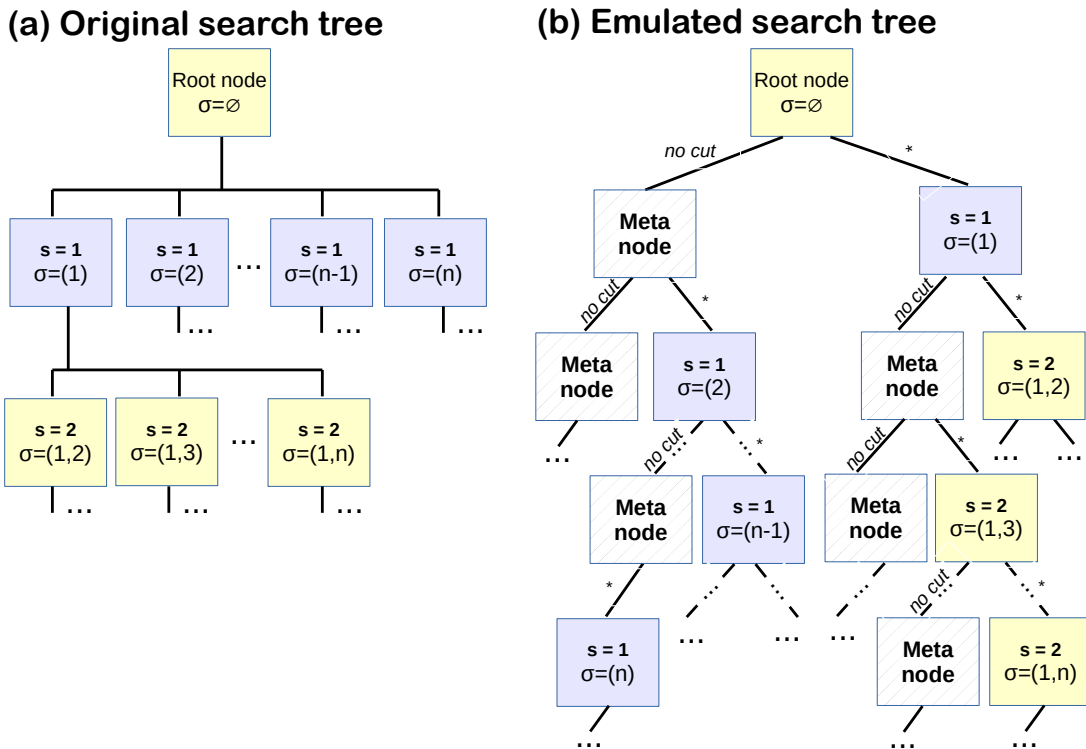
(a) Original search tree

Root node
σ=∅

s = 1
σ=(1)

s = 1
σ=(2)

…

s = 1
σ=(n-1)

s = 1
σ=(n)

…

…

…

s = 2
σ=(1,2)

s = 2
σ=(1,3)

…

s = 2
σ=(1,n)

…

…

…

(b) Emulated search tree

Root node
σ=∅

no cut

*

Meta node

s = 1
σ=(1)

no cut

*

no cut

*

Meta node

s = 1
σ=(2)

Meta node

s = 2
σ=(1,2)

…

no cut

*

no cut

*

…

…

Meta node

s = 1
σ=(n-1)

Meta node

s = 2
σ=(1,3)

*

…

…

…

no cut

*

s = 1
σ=(n)

Meta node

s = 2
σ=(1,n)

…

…

…